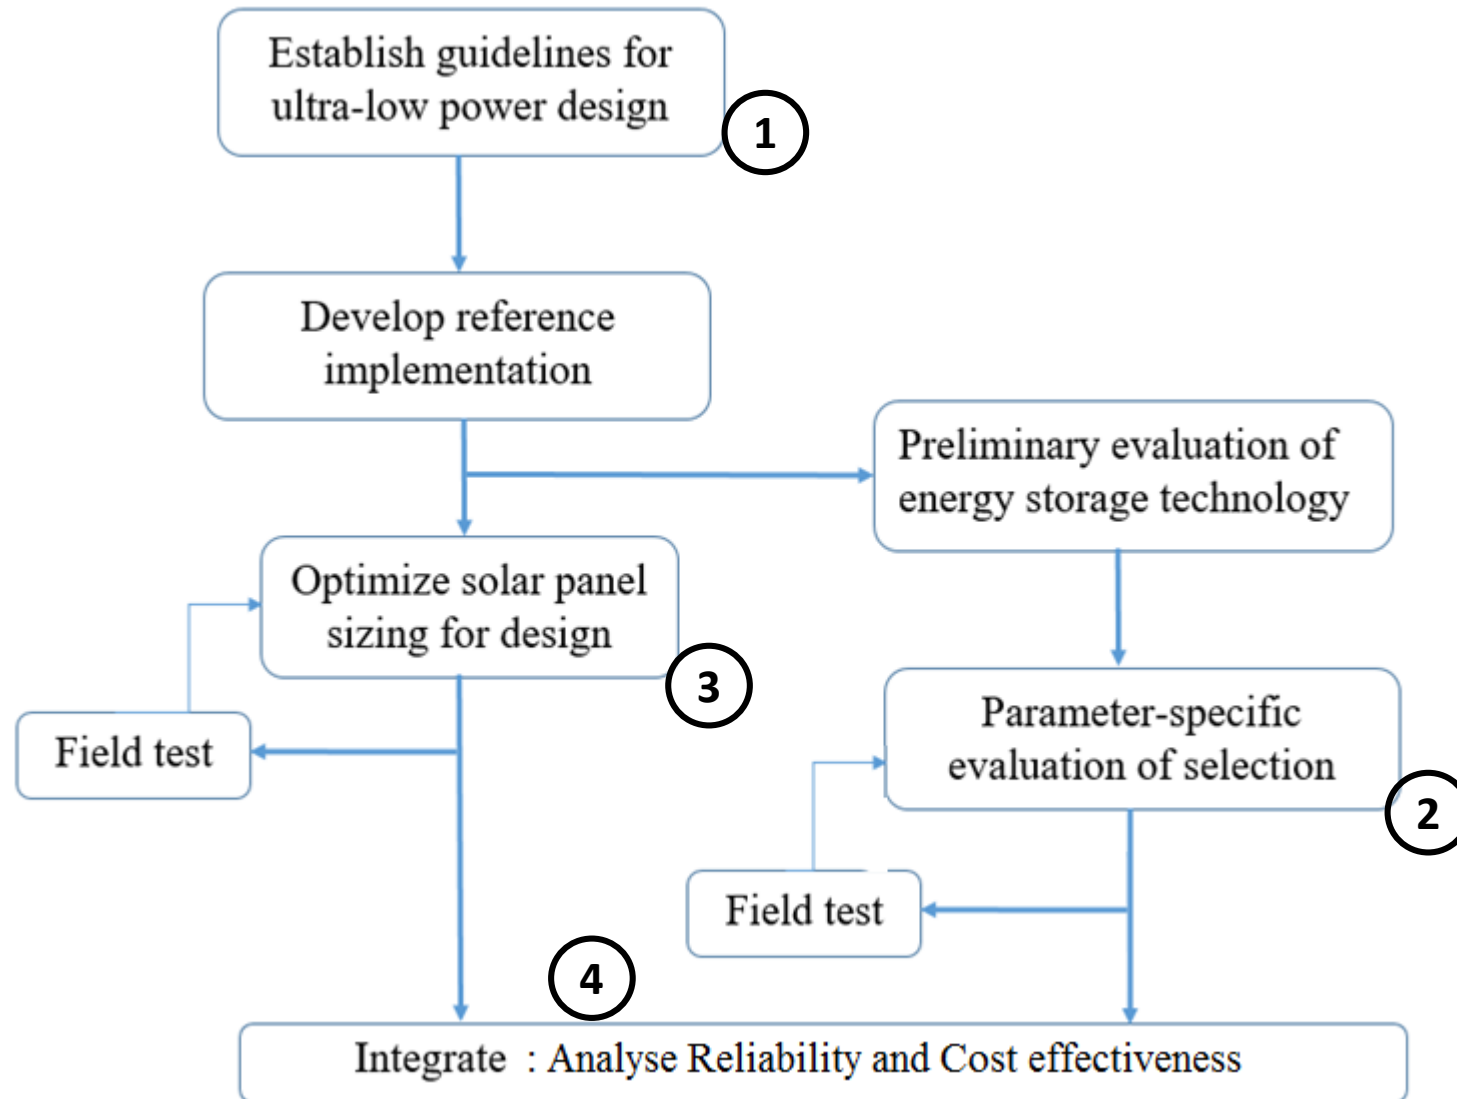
Establish guidelines for ultra-low power design

1

Develop reference implementation

Preliminary evaluation of energy storage technology

Optimize solar panel sizing for design

3

Field test

Parameter-specific evaluation of selection

2

Field test

4

Integrate : Analyse Reliability and Cost effectiveness